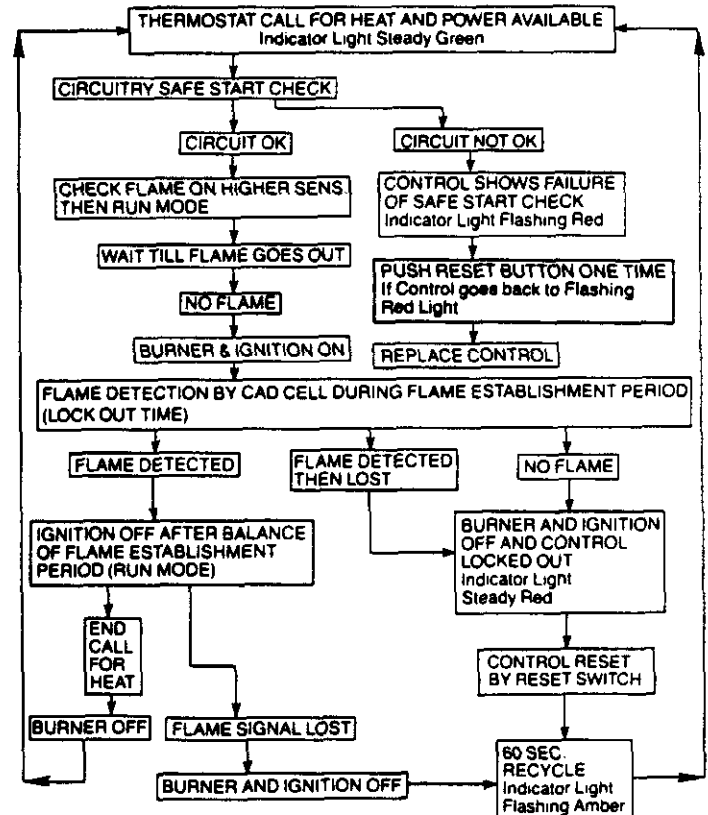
THERMOSTAT CALL FOR HEAT AND POWER AVAILABLE
Indicator Light Steady Green

CIRCUITRY SAFE START CHECK

CIRCUIT OK

CHECK FLAME ON HIGHER SENS. THEN RUN MODE

WAIT TILL FLAME GOES OUT

NO FLAME

BURNER & IGNITION ON

CIRCUIT NOT OK

CONTROL SHOWS FAILURE OF SAFE START CHECK
Indicator Light Flashing Red

PUSH RESET BUTTON ONE TIME
If Control goes back to Flashing Red Light

REPLACE CONTROL

FLAME DETECTION BY CAD CELL DURING FLAME ESTABLISHMENT PERIOD (LOCK OUT TIME)

FLAME DETECTED

FLAME DETECTED THEN LOST

NO FLAME

IGNITION OFF AFTER BALANCE OF FLAME ESTABLISHMENT PERIOD (RUN MODE)

BURNER AND IGNITION OFF AND CONTROL LOCKED OUT
Indicator Light Steady Red

END CALL FOR HEAT

CONTROL RESET BY RESET SWITCH

BURNER OFF

FLAME SIGNAL LOST

BURNER AND IGNITION OFF

60 SEC. RECYCLE
Indicator Light Flashing Amber